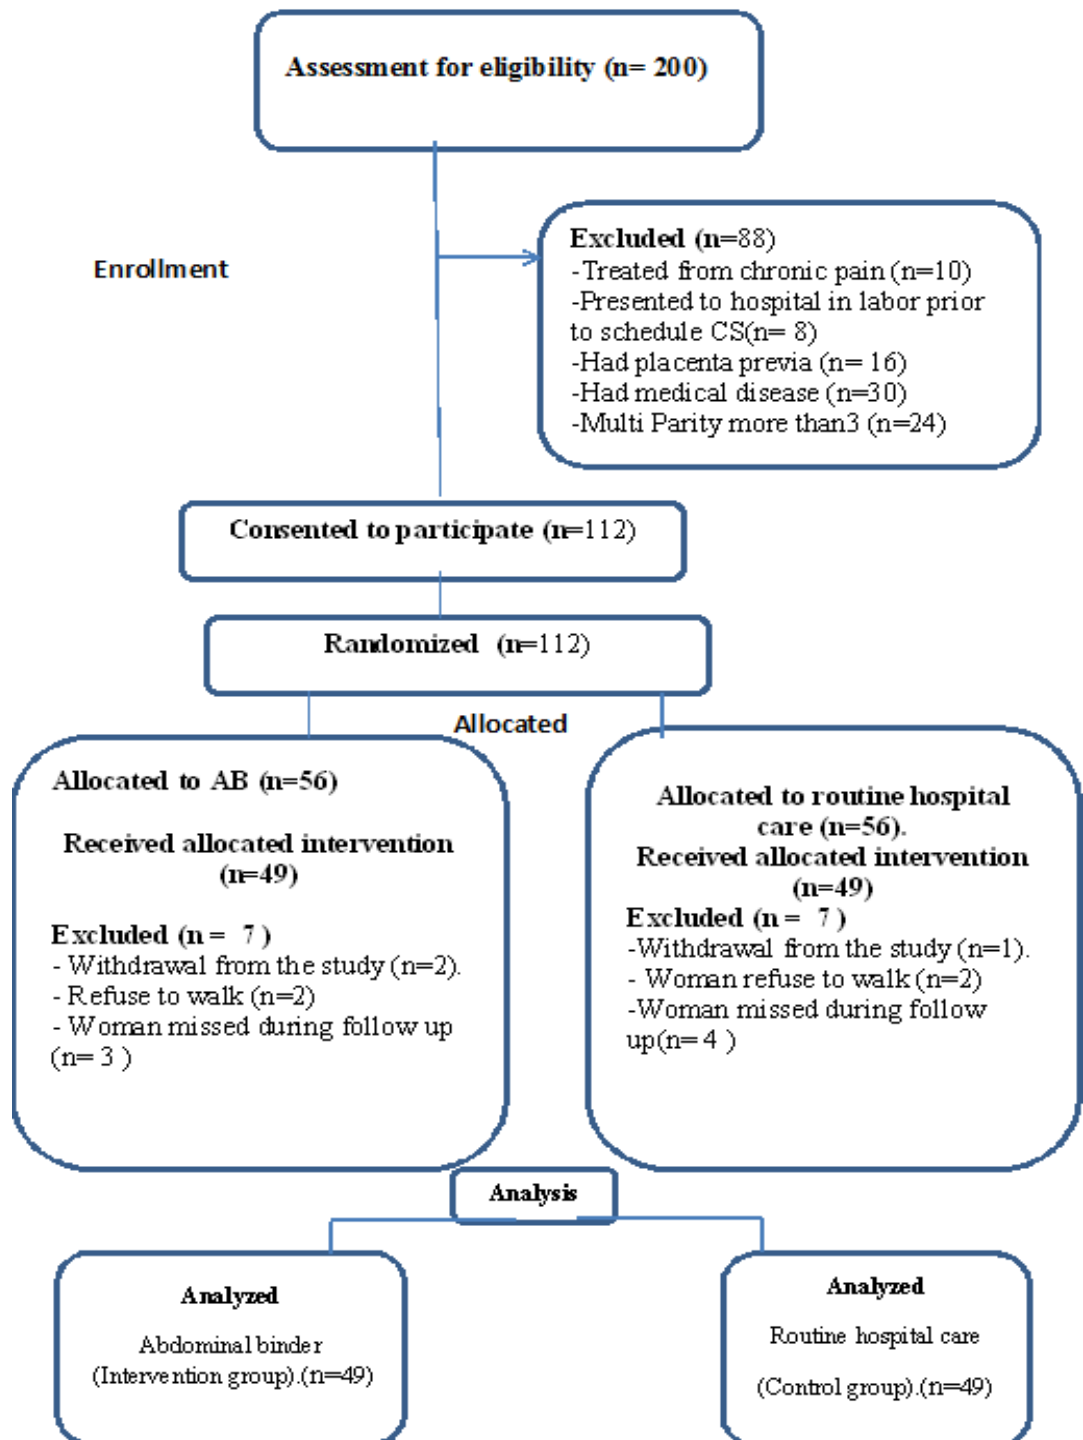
Assessment for eligibility (n= 200)

Enrollment

Excluded (n=88)
-Treated from chronic pain (n=10)
-Presented to hospital in labor prior to schedule CS(n= 8)
-Had placenta previa (n= 16)
-Had medical disease (n=30)
-Multi Parity more than3 (n=24)

Consented to participate (n=112)

Randomized (n=112)

Allocated

Allocated to AB (n=56)

Received allocated intervention (n=49)

Excluded (n = 7 )
- Withdrawal from the study (n=2).
- Refuse to walk (n=2)
- Woman missed during follow up (n= 3 )

Allocated to routine hospital care (n=56).
Received allocated intervention (n=49)
Excluded (n = 7 )
-Withdrawal from the study (n=1).
- Woman refuse to walk (n=2)
-Woman missed during follow up(n= 4 )

Analysis

Analyzed
Abdominal binder
(Intervention group).(n=49)

Analyzed
Routine hospital care
(Control group).(n=49)